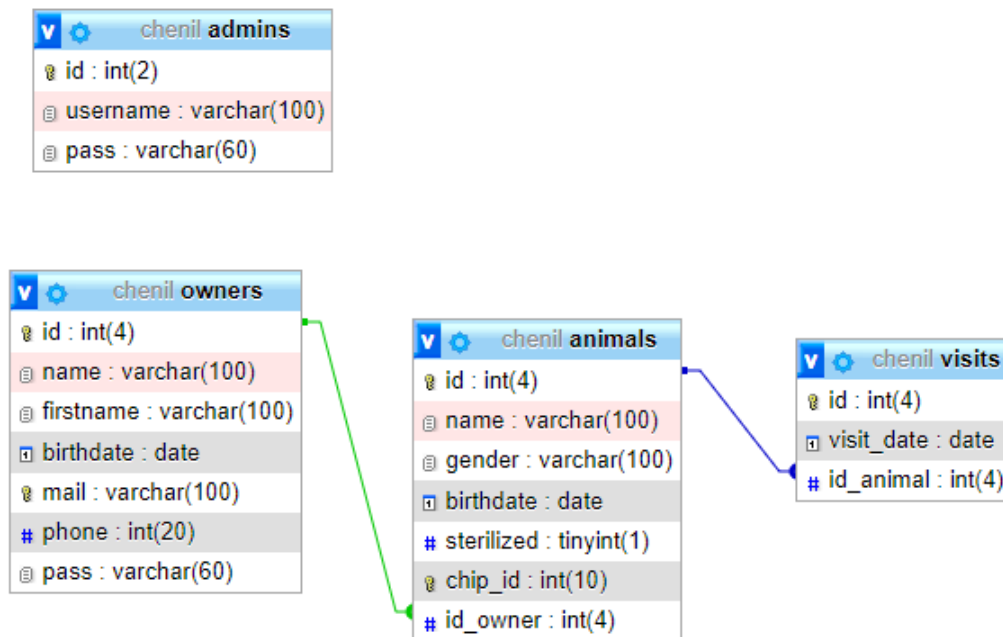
chenil admins
id : int(2)
username : varchar(100)
pass : varchar(60)

chenil owners
id : int(4)
name : varchar(100)
firstname : varchar(100)
birthdate : date
mail : varchar(100)
phone : int(20)
pass : varchar(60)

chenil animals
id : int(4)
name : varchar(100)
gender : varchar(100)
birthdate : date
sterilized : tinyint(1)
chip_id : int(10)
id_owner : int(4)

chenil visits
id : int(4)
visit_date : date
id_animal : int(4)